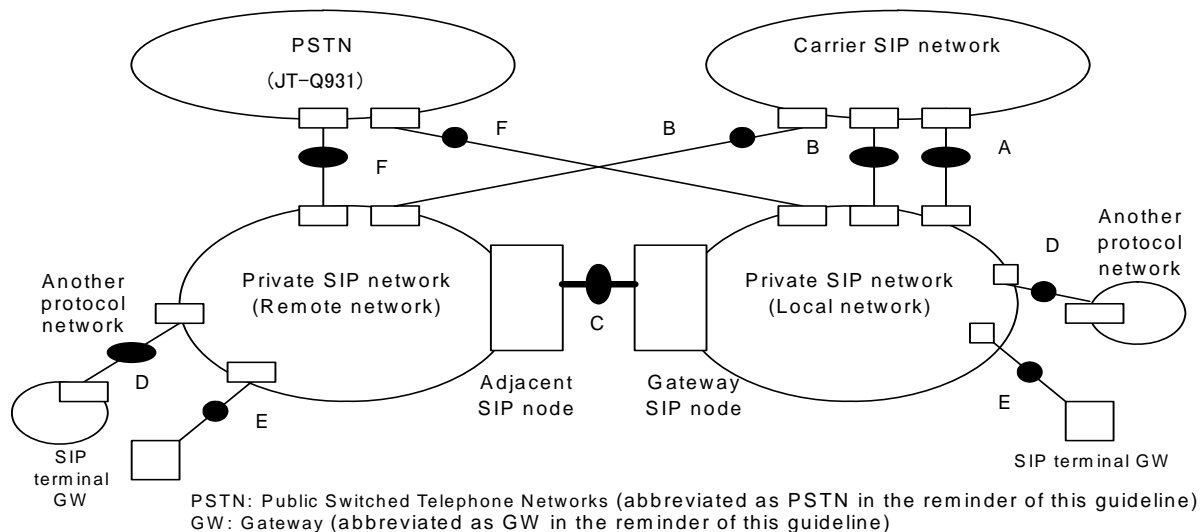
PSTN
(JT-Q931)

Carrier SIP network

F

B

B

A

F

Another protocol network

D

Another protocol network

Private SIP network (Remote network)

C

Private SIP network (Local network)

D

Adjacent SIP node

Gateway SIP node

E

E

SIP terminal GW

SIP terminal GW

PSTN: Public Switched Telephone Networks (abbreviated as PSTN in the reminder of this guideline)
GW: Gateway (abbreviated as GW in the reminder of this guideline)